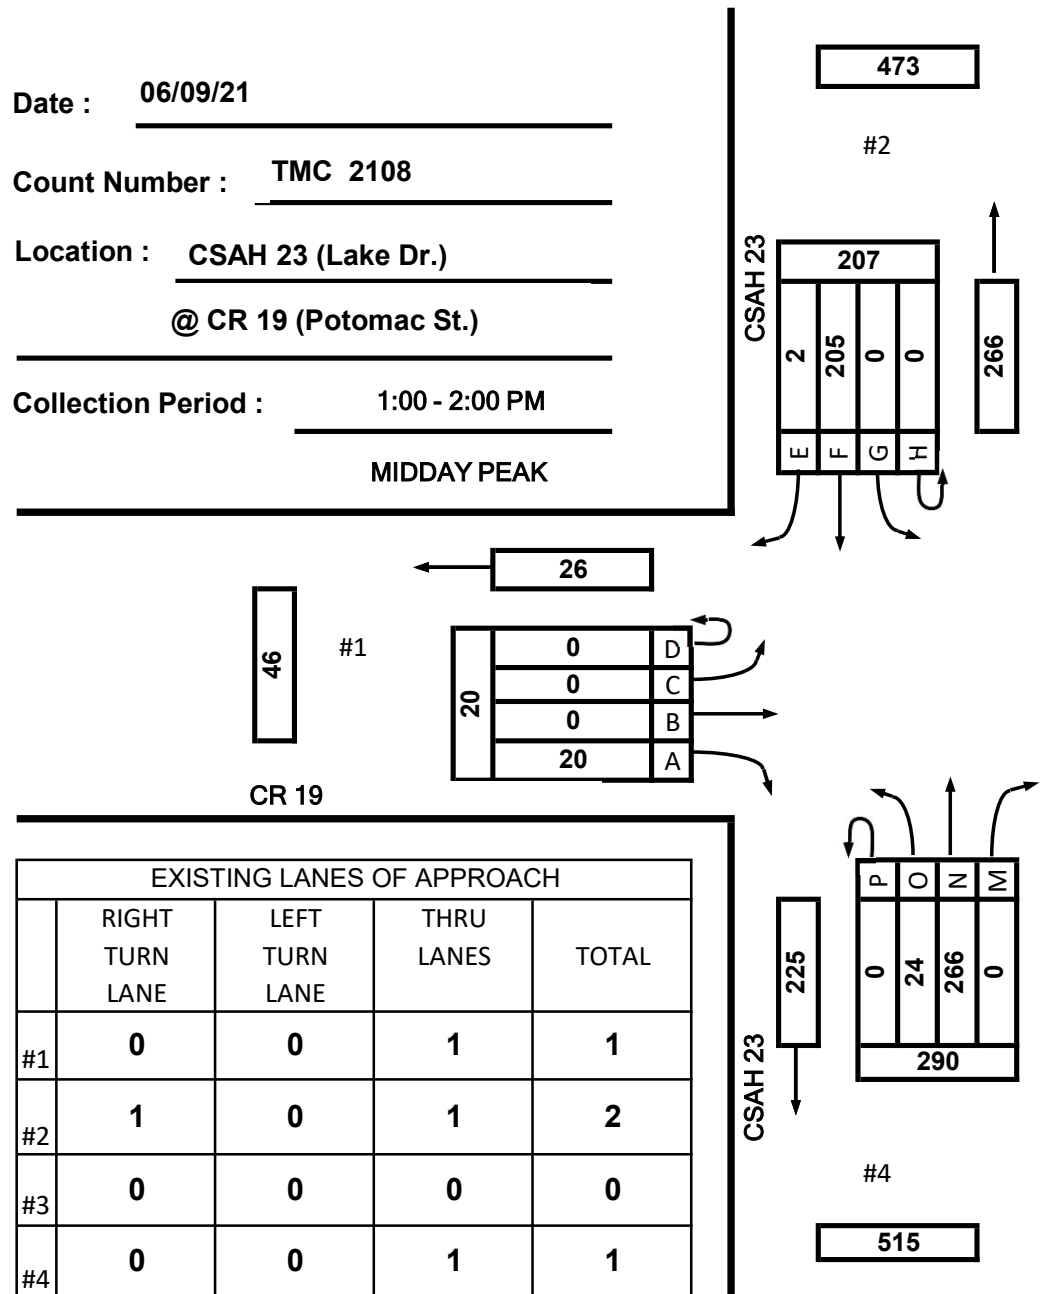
Date : 06/09/21

Count Number : TMC 2108

Location : CSAH 23 (Lake Dr.)

@ CR 19 (Potomac St.)

Collection Period : 1:00 - 2:00 PM

MIDDAY PEAK

473

#2

CSAH 23

207

2 205 0 0

E F G H

266

26

46

#1

20

| 0 | D |
|---|---|
| 0 | C |
| 0 | B |
| 20 | A |

CR 19

| EXISTING LANES OF APPROACH | | | | |
|---|---|---|---|---|
| | RIGHT TURN LANE | LEFT TURN LANE | THRU LANES | TOTAL |
| #1 | 0 | 0 | 1 | 1 |
| #2 | 1 | 0 | 1 | 2 |
| #3 | 0 | 0 | 0 | 0 |
| #4 | 0 | 0 | 1 | 1 |

P O N M

0 24 266 0

290

225

CSAH 23

#4

515